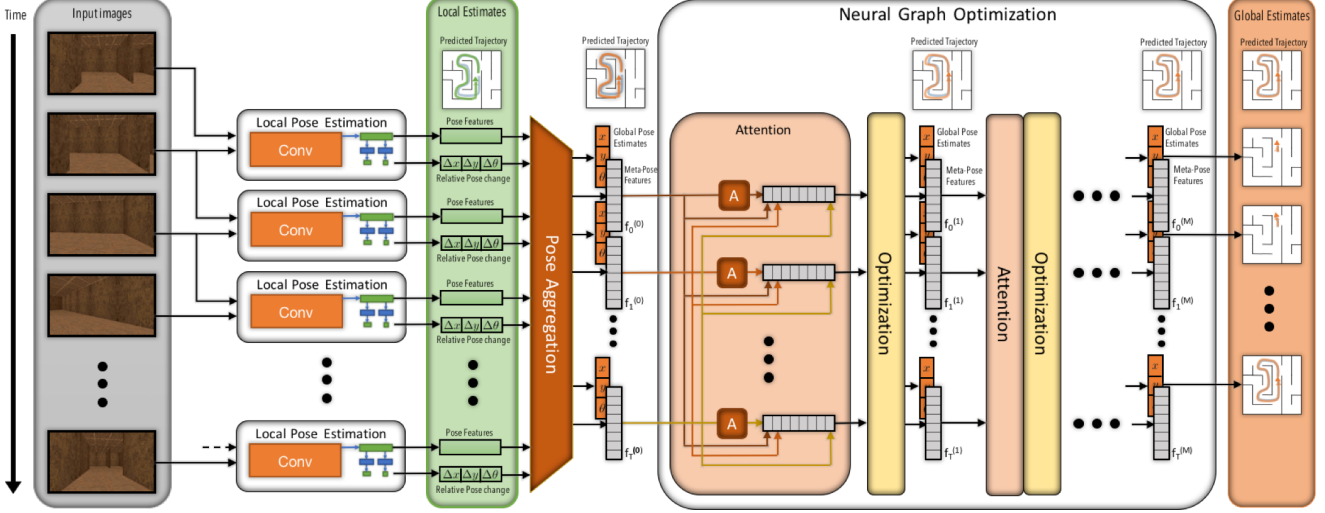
Time

Input images

Local Pose Estimation
Conv

Local Pose Estimation
Conv

Local Pose Estimation
Conv

Local Pose Estimation
Conv

Local Estimates
Predicted Trajectory
Pose Features
$\Delta x$ $\Delta y$ $\Delta \theta$
Relative Pose change
Pose Features
$\Delta x$ $\Delta y$ $\Delta \theta$
Relative Pose change
Pose Features
$\Delta x$ $\Delta y$ $\Delta \theta$
Relative Pose change
Pose Features
$\Delta x$ $\Delta y$ $\Delta \theta$
Relative Pose change

Pose Aggregation

Predicted Trajectory
$x$ $y$ $\theta$
Global Pose Estimates
Meta-Pose Features
$f_0^{(0)}$
$f_1^{(0)}$
$f_T^{(0)}$

Neural Graph Optimization
Attention
A
A
A
Optimization
Predicted Trajectory
Global Pose Estimates
Meta-Pose Features
$f_0^{(1)}$
$f_1^{(1)}$
$f_T^{(1)}$
Attention
Optimization
Predicted Trajectory
Global Pose Estimates
Meta-Pose Features
$f_0^{(M)}$
$f_1^{(M)}$
$f_T^{(M)}$

Global Estimates
Predicted Trajectory